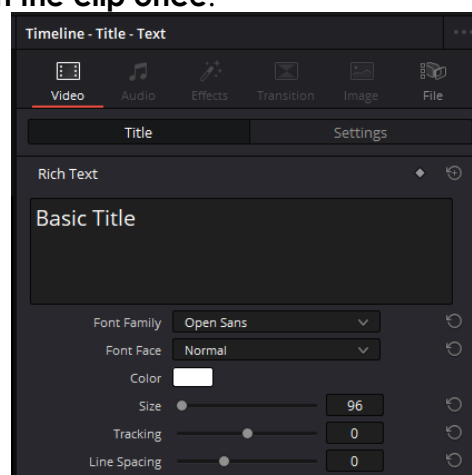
Fine clip once.

Timeline - Title - Text

Video Audio Effects Transition Image File

Title Settings

Rich Text

Basic Title

Font Family Open Sans

Font Face Normal

Color

Size 96

Tracking 0

Line Spacing 0